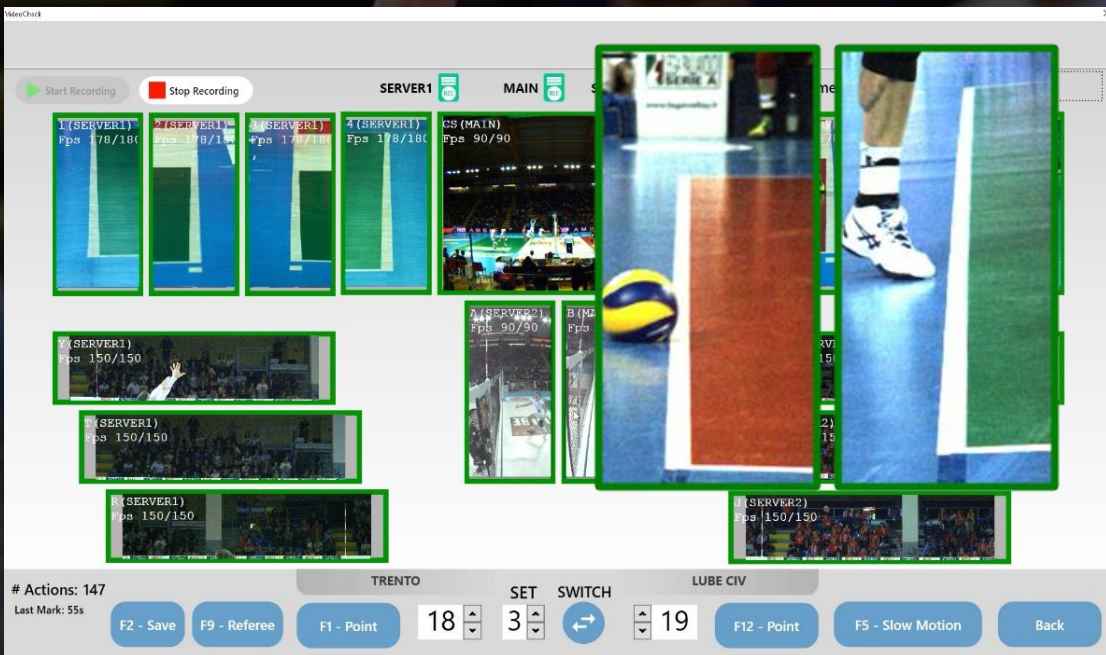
VideoCheck

Start Recording

Stop Recording

SERVER1

MAIN

1(SERVER1)
Fps 178/180

2(SERVER1)
Fps 178/18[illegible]

3(SERVER1)
Fps 178/18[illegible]

4(SERVER1)
Fps 178/180

CS(MAIN)
Fps 90/90

SERIE A

Y(SERVER1)
Fps 150/150

T(SERVER1)
Fps 150/150

R(SERVER1)
Fps 150/150

A(SERVER2)
Fps 90/90

B(MA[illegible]

J(SERVER2)
Fps 150/150

# Actions: 147

Last Mark: 55s

TRENTO

SET

SWITCH

LUBE CIV

F2 - Save

F9 - Referee

F1 - Point

18

3

19

F12 - Point

F5 - Slow Motion

Back